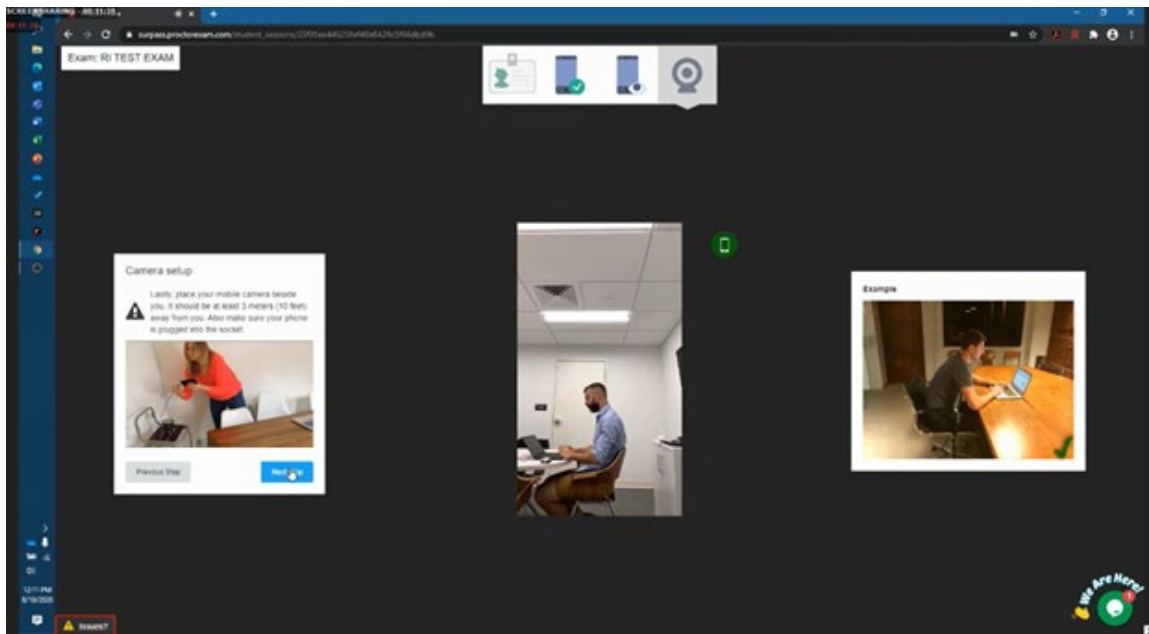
SCREEN SHARING 00:11:38

surpass.proctorexam.com/student_sessions/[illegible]

Exam: RI TEST EXAM

Camera setup

Lastly, place your mobile camera beside you. It should be at least 3 meters (10 feet) away from you. Also make sure your phone is plugged into the socket.

Previous Step

Next Step

Example

12:11 PM
8/19/2020

Issues?

We Are Here!

1